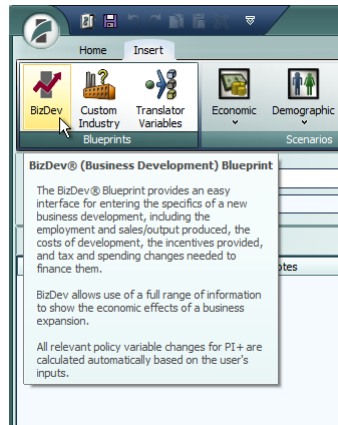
Home Insert

BizDev Custom Industry Translator Variables

Blueprints

Economic Demographic

Scenarios

BizDev® (Business Development) Blueprint

The BizDev® Blueprint provides an easy interface for entering the specifics of a new business development, including the employment and sales/output produced, the costs of development, the incentives provided, and tax and spending changes needed to finance them.

BizDev allows use of a full range of information to show the economic effects of a business expansion.

All relevant policy variable changes for PI+ are calculated automatically based on the user's inputs.

otes